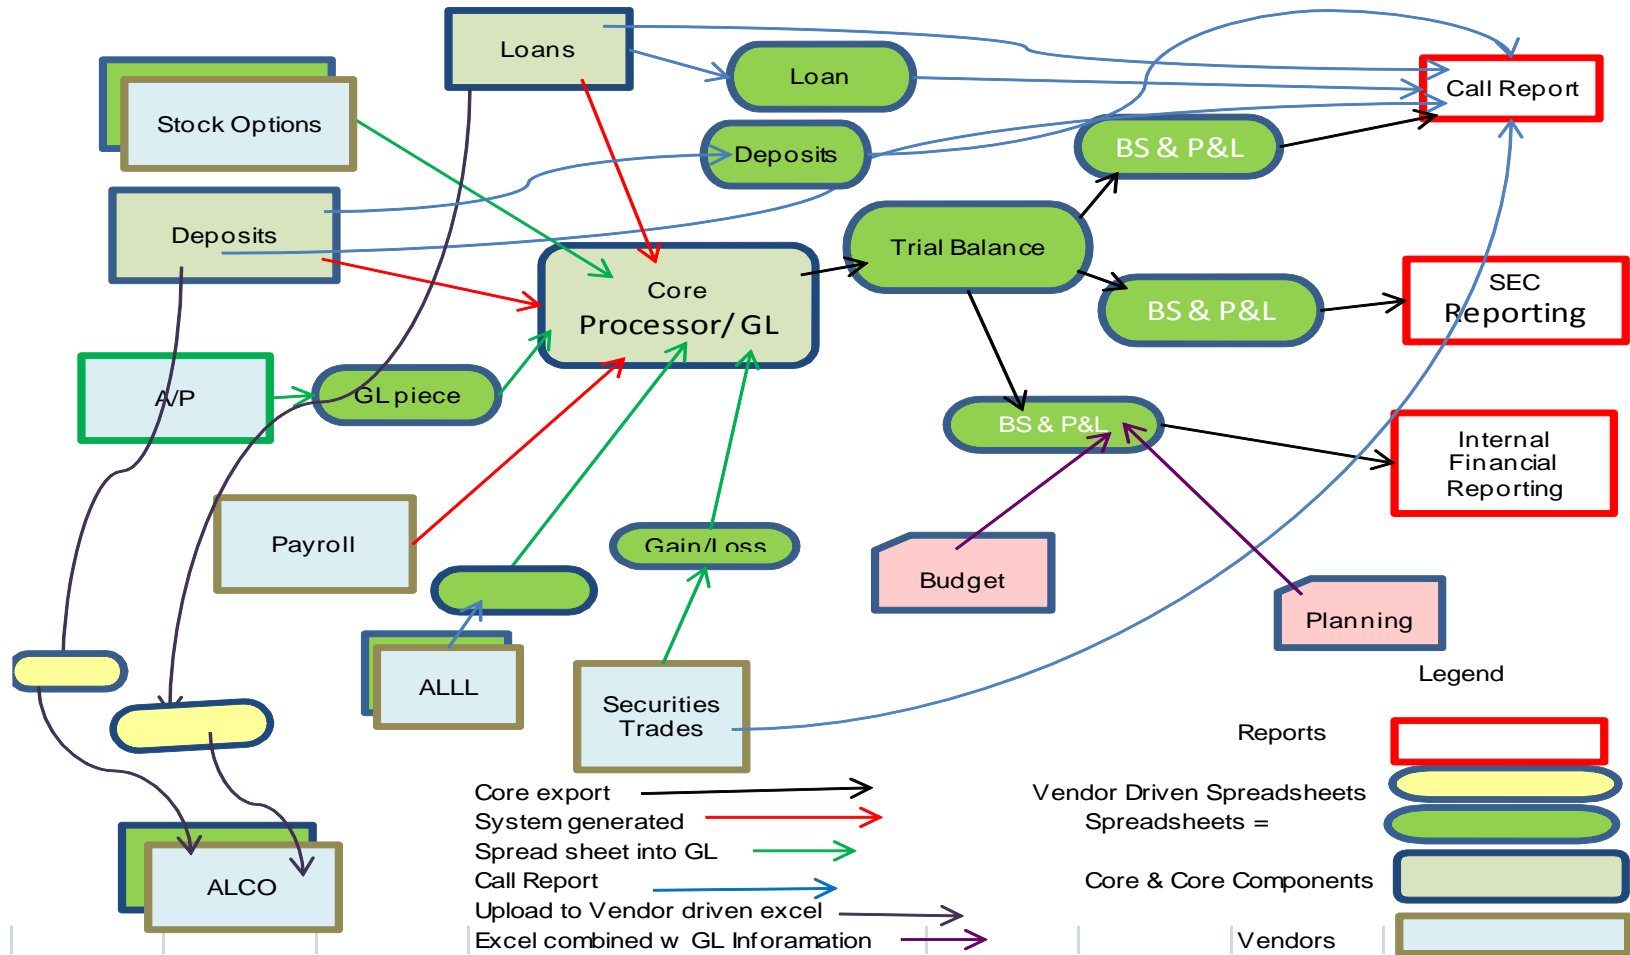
Loans
Loan
Call Report
Stock Options
Deposits
BS & P&L
Deposits
Trial Balance
Core
Processor/ GL
BS & P&L
SEC
Reporting
A/P
GL piece
BS & P&L
Internal
Financial
Reporting
Payroll
Gain/Loss
Budget
Planning
ALLL
Securities
Trades
Legend
Reports
Vendor Driven Spreadsheets
Spreadsheets =
Core & Core Components
Vendors
ALCO
Core export
System generated
Spread sheet into GL
Call Report
Upload to Vendor driven excel
Excel combined w GL Inforamation